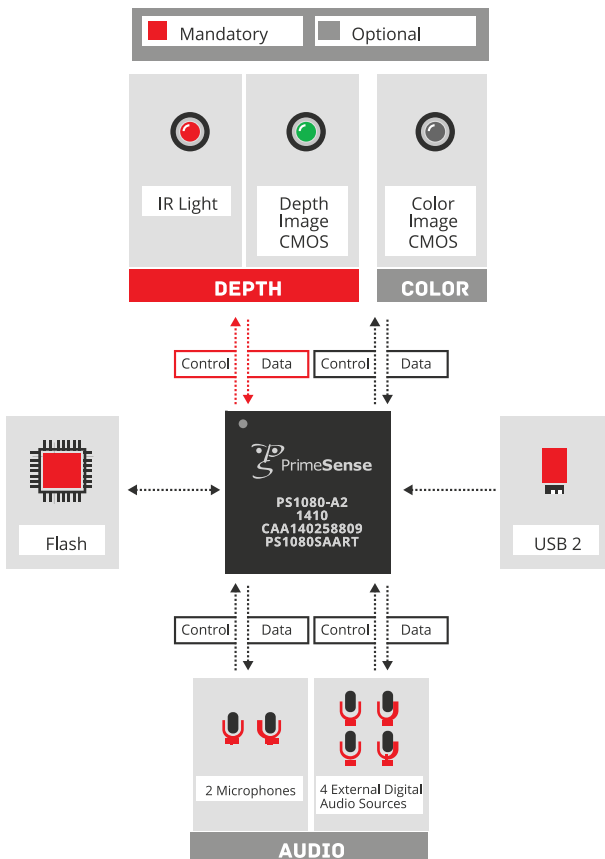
Mandatory Optional

IR Light

Depth Image CMOS

Color Image CMOS

DEPTH

COLOR

Control Data

Control Data

Flash

PrimeSense
PS1080-A2
1410
CAA140258809
PS1080SAART

USB 2

Control Data

Control Data

2 Microphones

4 External Digital Audio Sources

AUDIO